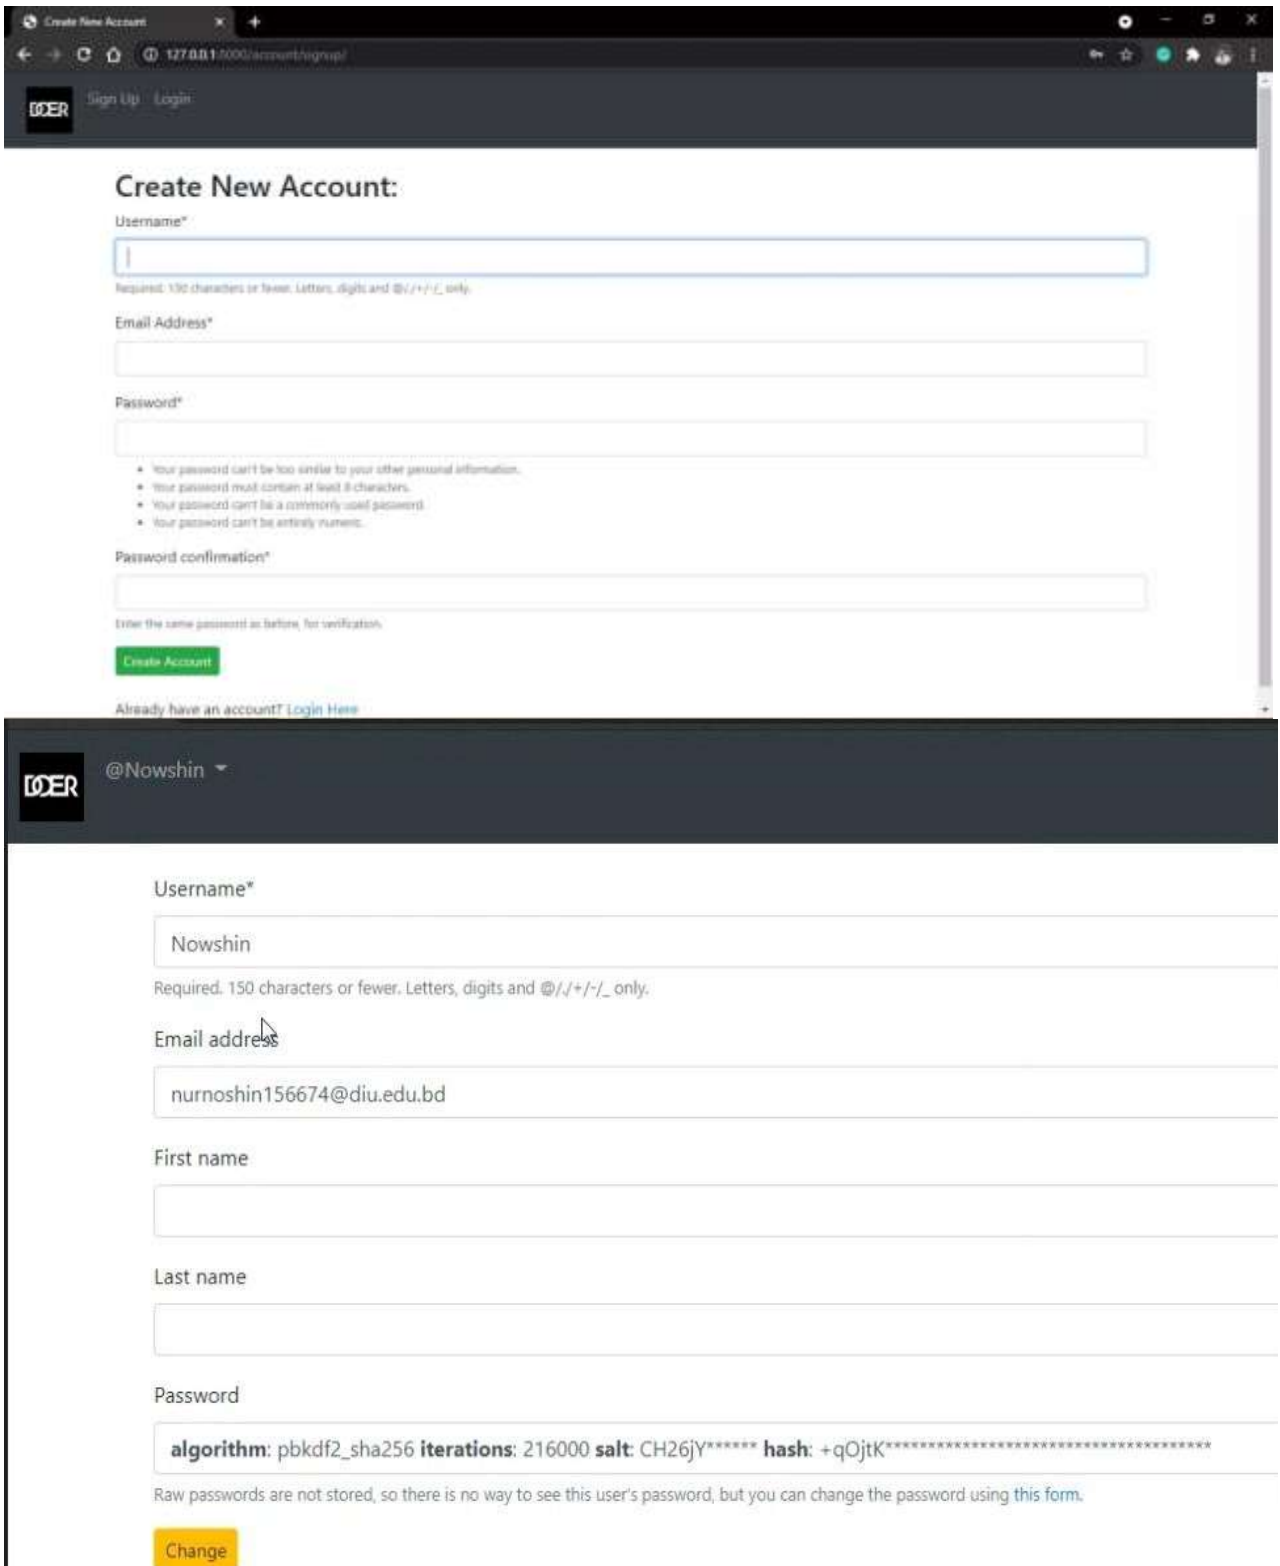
Create New Account

127.0.0.1:8000/account/signup/

DOER Sign Up Login

Create New Account:

Username*

Required. 150 characters or fewer. Letters, digits and @/./+/-/_ only.

Email Address*

Password*

- Your password can't be too similar to your other personal information.
- Your password must contain at least 8 characters.
- Your password can't be a commonly used password.
- Your password can't be entirely numeric.

Password confirmation*

Enter the same password as before, for verification.

Create Account

Already have an account? Login Here

DOER @Nowshin

Username*

Nowshin

Required. 150 characters or fewer. Letters, digits and @/./+/-/_ only.

Email address

nurnoshin156674@diu.edu.bd

First name

Last name

Password

**algorithm**: pbkdf2_sha256 **iterations**: 216000 **salt**: CH26jY****** **hash**: +qOjtK****************************************

Raw passwords are not stored, so there is no way to see this user's password, but you can change the password using this form.

Change